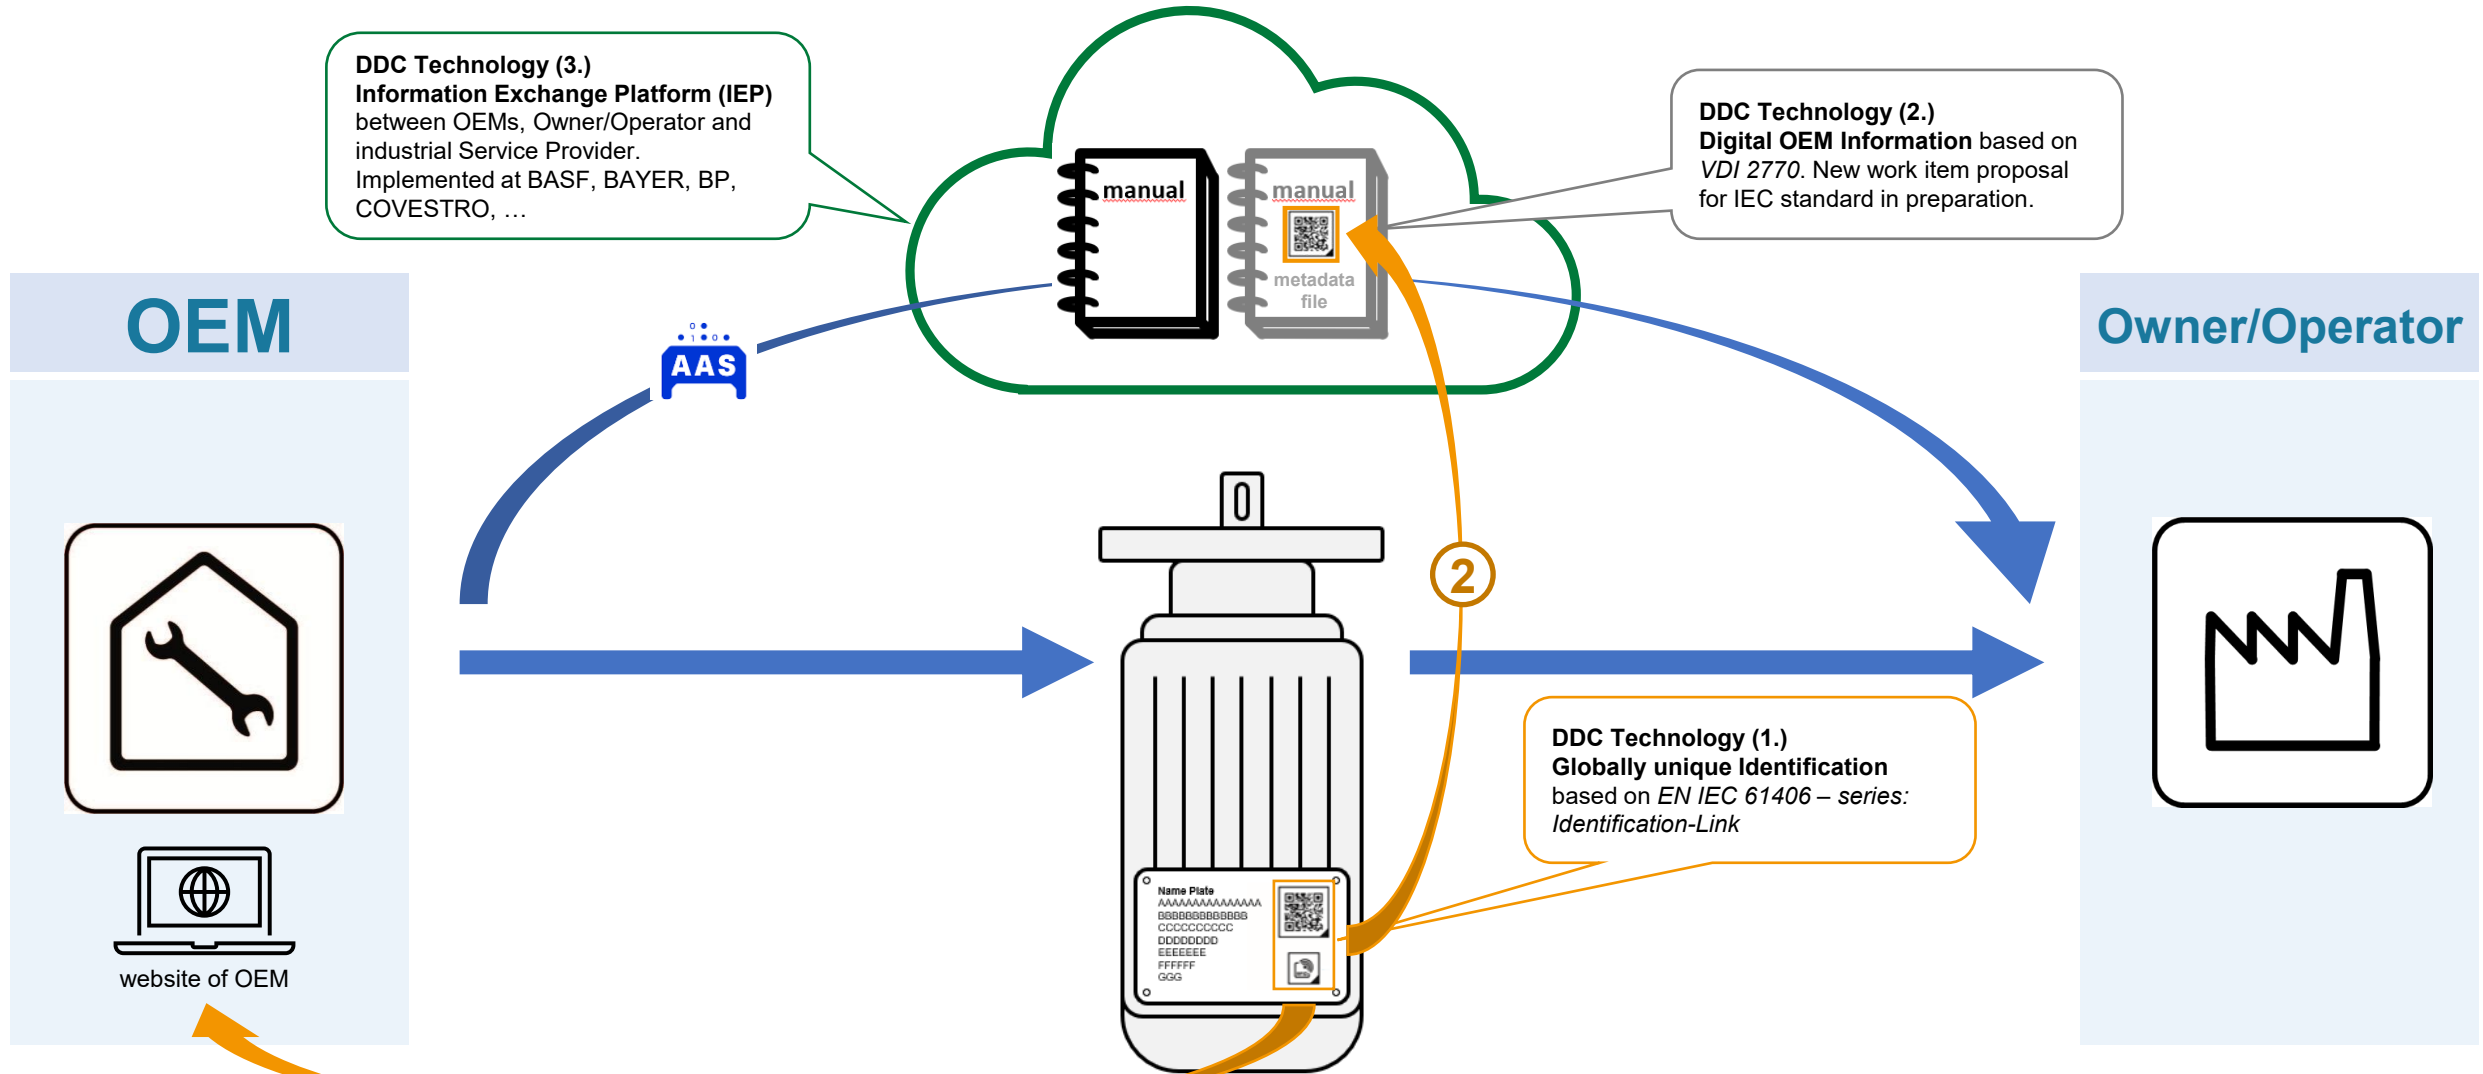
DDC Technology (3.)
Information Exchange Platform (IEP) between OEMs, Owner/Operator and industrial Service Provider.
Implemented at BASF, BAYER, BP, COVESTRO, …

manual

manual

metadata file

DDC Technology (2.)
Digital OEM Information based on *VDI 2770*. New work item proposal for IEC standard in preparation.

OEM

AAS

Owner/Operator

2

DDC Technology (1.)
Globally unique Identification based on *EN IEC 61406 – series: Identification-Link*

Name Plate
AAAAAAAAAAAAAA
BBBBBBBBBBBBB
CCCCCCCCCC
DDDDDDDD
EEEEEEE
FFFFFF
GGG

website of OEM